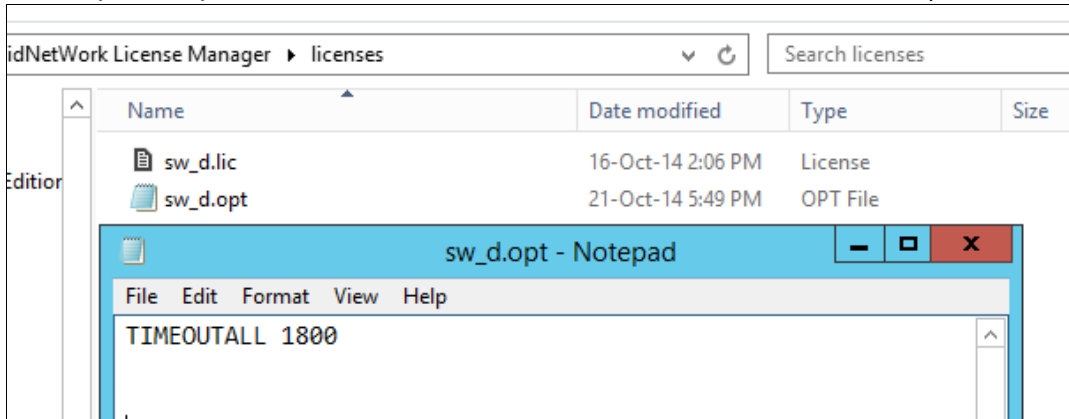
idNetWork License Manager ▸ licenses

Search licenses

Name | Date modified | Type | Size

Editior

| Name | Date modified | Type | Size |
|---|---|---|---|
| sw_d.lic | 16-Oct-14 2:06 PM | License | |
| sw_d.opt | 21-Oct-14 5:49 PM | OPT File | |

sw_d.opt - Notepad

File Edit Format View Help

TIMEOUTALL 1800